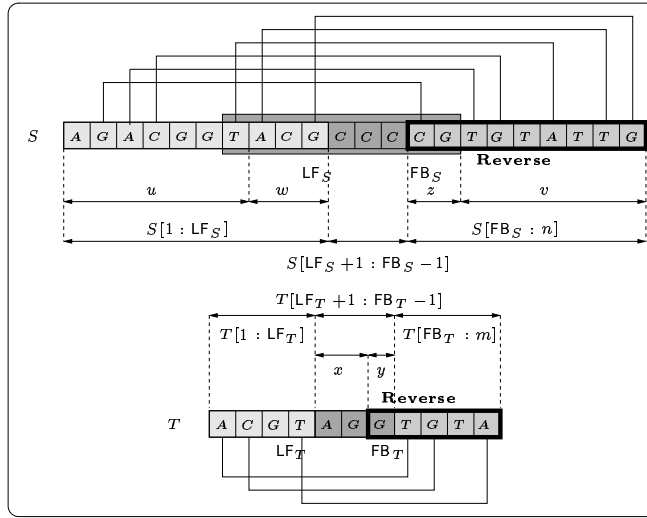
$S$

| $A$ | $G$ | $A$ | $C$ | $G$ | $G$ | $T$ | $A$ | $C$ | $G$ | $C$ | $C$ | $C$ | $C$ | $G$ | $T$ | $G$ | $T$ | $A$ | $T$ | $T$ | $G$ |
|---|---|---|---|---|---|---|---|---|---|---|---|---|---|---|---|---|---|---|---|---|---|

$\mathsf{LF}_S$ $\mathsf{FB}_S$ Reverse

$u$ $w$ $z$ $v$

$S[1 : \mathsf{LF}_S]$ $S[\mathsf{FB}_S : n]$

$S[\mathsf{LF}_S + 1 : \mathsf{FB}_S - 1]$

$T[\mathsf{LF}_T + 1 : \mathsf{FB}_T - 1]$

$T[1 : \mathsf{LF}_T]$ $T[\mathsf{FB}_T : m]$

$x$ $y$

Reverse

$T$

| $A$ | $C$ | $G$ | $T$ | $A$ | $G$ | $G$ | $T$ | $G$ | $T$ | $A$ |
|---|---|---|---|---|---|---|---|---|---|---|

$\mathsf{LF}_T$ $\mathsf{FB}_T$